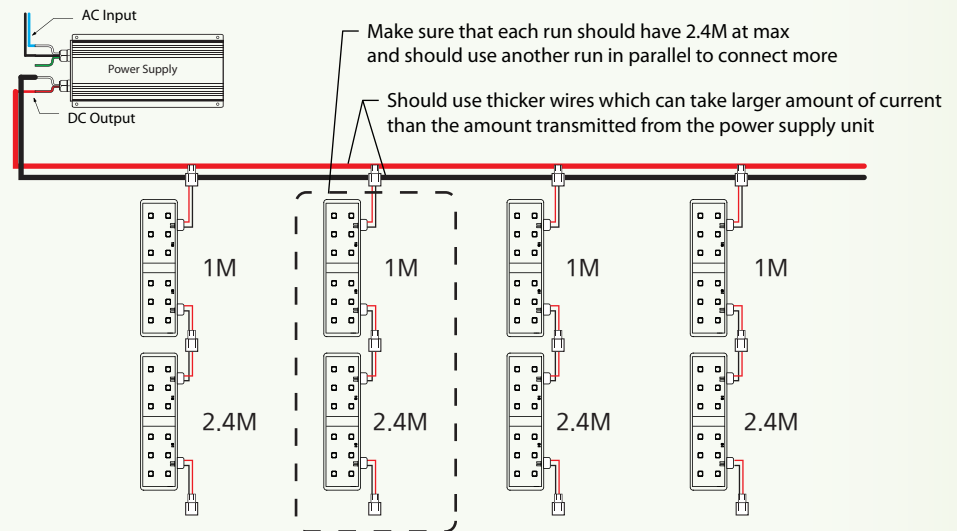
AC Input

Power Supply

DC Output

Make sure that each run should have 2.4M at max and should use another run in parallel to connect more

Should use thicker wires which can take larger amount of current than the amount transmitted from the power supply unit

1M

1M

1M

1M

2.4M

2.4M

2.4M

2.4M